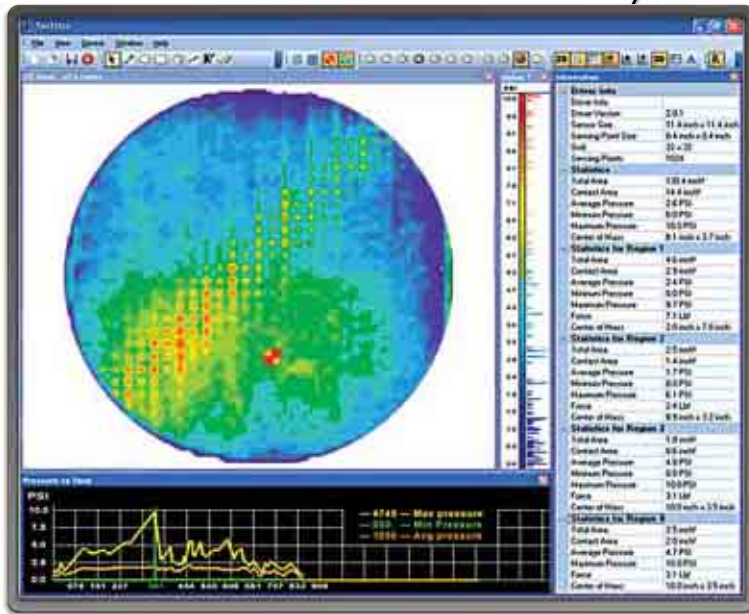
File View Device Window Help

Pressure vs Time

PSI

10.0

7.5

5.0

2.5

0.0

4749 — Max pressure

260 — Min Pressure

1058 — Avg pressure

Sensor Info

Statistics

Total Area

Contact Area

Average Pressure

Minimum Pressure

Maximum Pressure

Center of Mass

Statistics for Region 1

Total Area

Contact Area

Average Pressure

Minimum Pressure

Maximum Pressure

Force

Center of Mass

Statistics for Region 2

Total Area

Contact Area

Average Pressure

Minimum Pressure

Maximum Pressure

Force

Center of Mass

Statistics for Region 3

Total Area

Contact Area

Average Pressure

Minimum Pressure

Maximum Pressure

Force

Center of Mass

Statistics for Region 4

Total Area

Contact Area

Average Pressure

Maximum Pressure

Force

Center of Mass